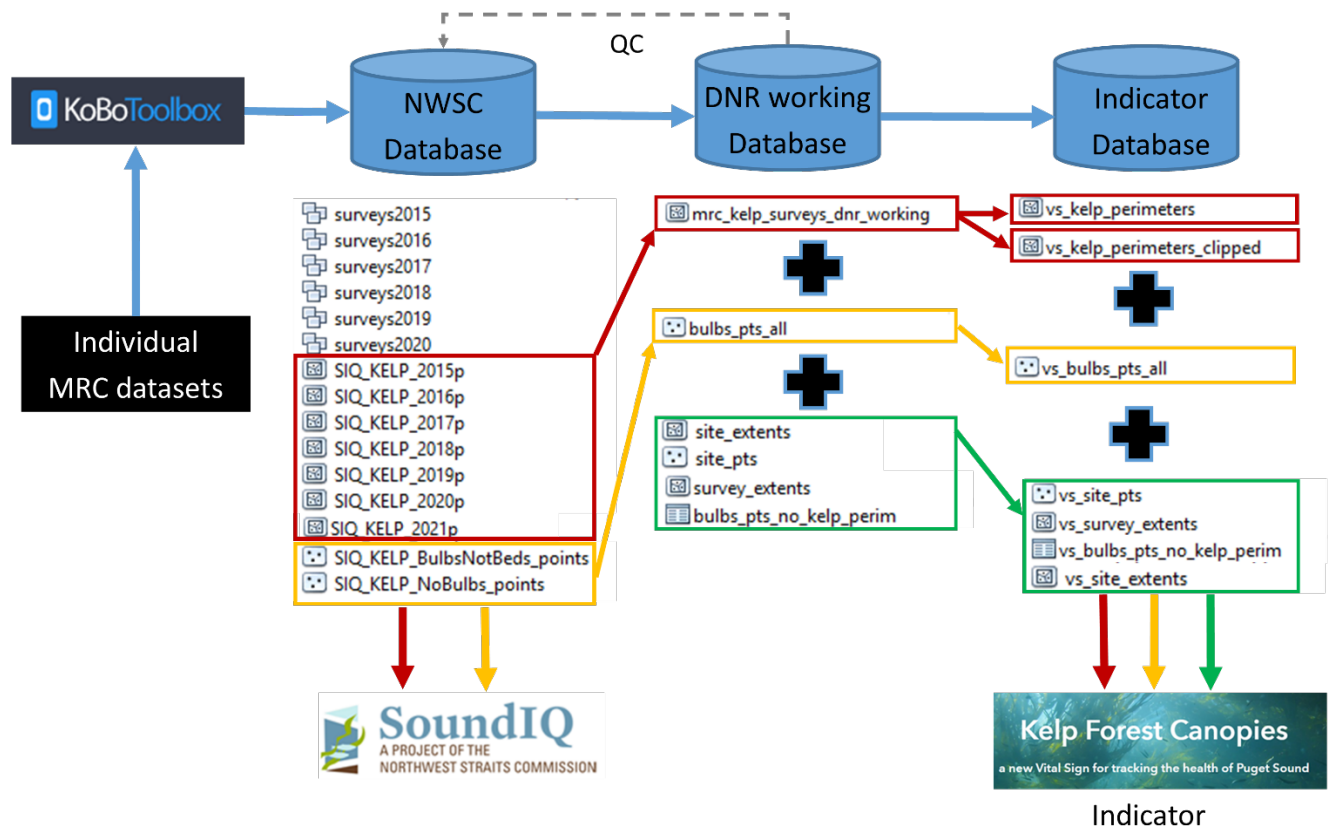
QC

KoBoToolbox

NWSC Database

DNR working Database

Indicator Database

Individual MRC datasets

surveys2015
surveys2016
surveys2017
surveys2018
surveys2019
surveys2020
SIQ_KELP_2015p
SIQ_KELP_2016p
SIQ_KELP_2017p
SIQ_KELP_2018p
SIQ_KELP_2019p
SIQ_KELP_2020p
SIQ_KELP_2021p
SIQ_KELP_BulbsNotBeds_points
SIQ_KELP_NoBulbs_points

mrc_kelp_surveys_dnr_working

bulbs_pts_all

site_extents
site_pts
survey_extents
bulbs_pts_no_kelp_perim

vs_kelp_perimeters
vs_kelp_perimeters_clipped

vs_bulbs_pts_all

vs_site_pts
vs_survey_extents
vs_bulbs_pts_no_kelp_perim
vs_site_extents

SoundIQ
A PROJECT OF THE
NORTHWEST STRAITS COMMISSION

Kelp Forest Canopies
a new Vital Sign for tracking the health of Puget Sound

Indicator